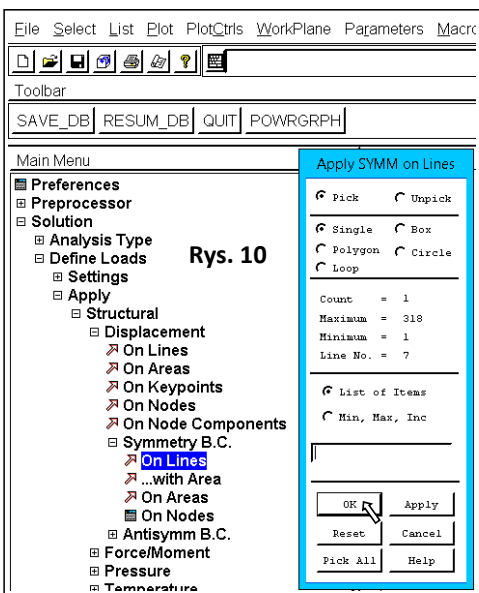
File Select List Plot PlotCtrls WorkPlane Parameters Macro

Toolbar

SAVE_DB RESUM_DB QUIT POWRGRPH

Main Menu

Preferences
Preprocessor
Solution
Analysis Type
Define Loads
Settings
Apply
Structural
Displacement
On Lines
On Areas
On Keypoints
On Nodes
On Node Components
Symmetry B.C.
On Lines
...with Area
On Areas
On Nodes
Antisymm B.C.
Force/Moment
Pressure
Temperature

Rys. 10

Apply SYMM on Lines

Pick Unpick

Single Box
Polygon Circle
Loop

Count = 1
Maximum = 318
Minimum = 1
Line No. = 7

List of Items
Min, Max, Inc

OK Apply
Reset Cancel
Pick All Help